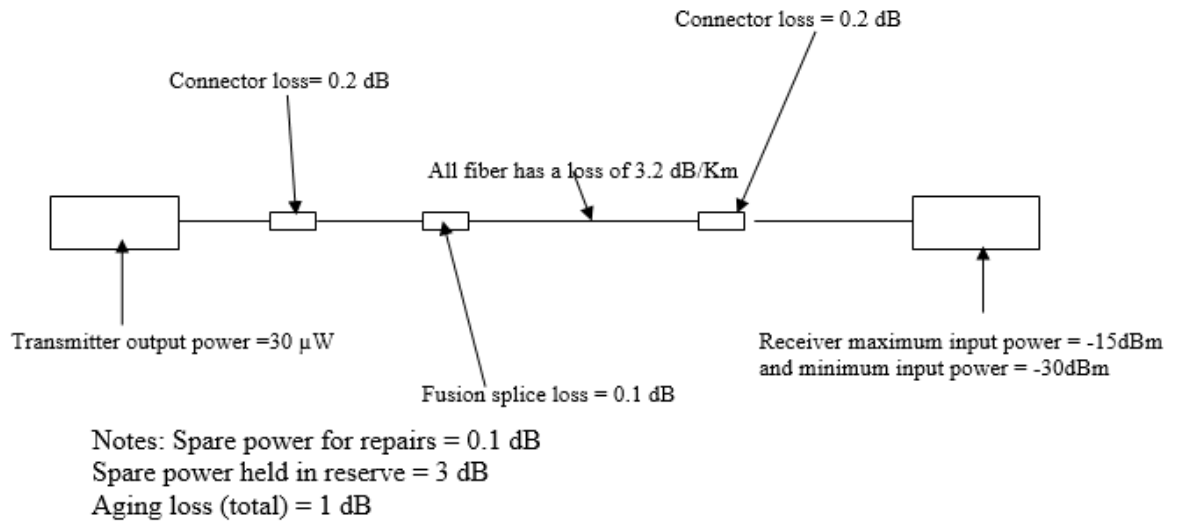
Connector loss = 0.2 dB

Connector loss= 0.2 dB

All fiber has a loss of 3.2 dB/Km

Transmitter output power =30 μW

Receiver maximum input power = -15dBm and minimum input power = -30dBm

Fusion splice loss = 0.1 dB

Notes: Spare power for repairs = 0.1 dB
Spare power held in reserve = 3 dB
Aging loss (total) = 1 dB